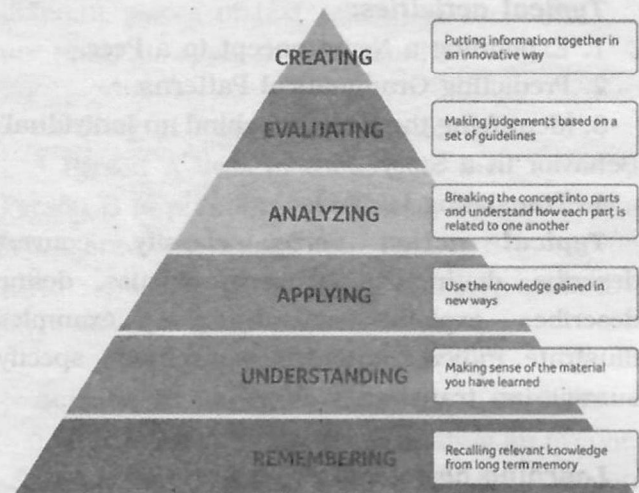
CREATING

Putting information together in an innovative way

EVALUATING

Making judgements based on a set of guidelines

ANALYZING

Breaking the concept into parts and understand how each part is related to one another

APPLYING

Use the knowledge gained in new ways

UNDERSTANDING

Making sense of the material you have learned

REMEMBERING

Recalling relevant knowledge from long term memory